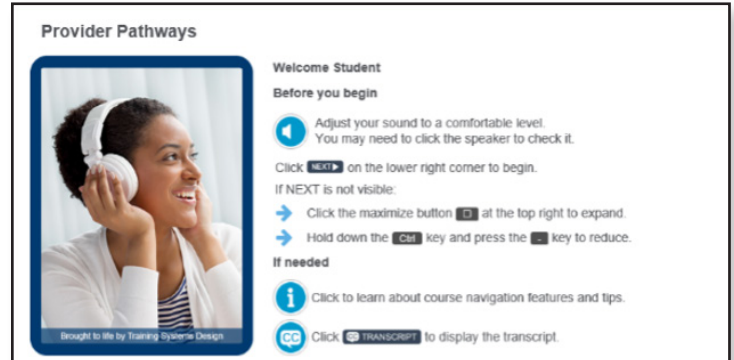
Provider Pathways

Brought to life by Training Systems Design

Welcome Student

Before you begin

Adjust your sound to a comfortable level.
You may need to click the speaker to check it.

Click NEXT on the lower right corner to begin.

If NEXT is not visible:

Click the maximize button at the top right to expand.

Hold down the Ctrl key and press the - key to reduce.

If needed

Click to learn about course navigation features and tips.

Click CC TRANSCRIPT to display the transcript.